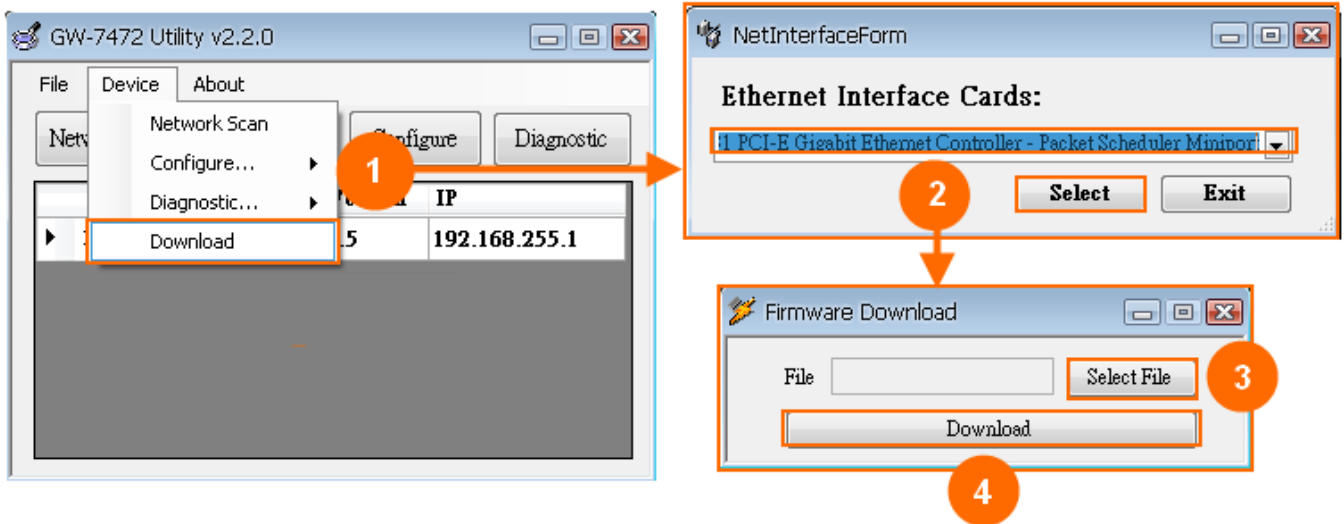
GW-7472 Utility v2.2.0

File Device About

Netw

Network Scan
Configure...
Diagnostic...
Download

Configure
Diagnostic

IP
.5
192.168.255.1

1

NetInterfaceForm

Ethernet Interface Cards:

:1 PCI-E Gigabit Ethernet Controller - Packet Scheduler Minipor

Select
Exit

2

Firmware Download

File
Select File

3

Download

4